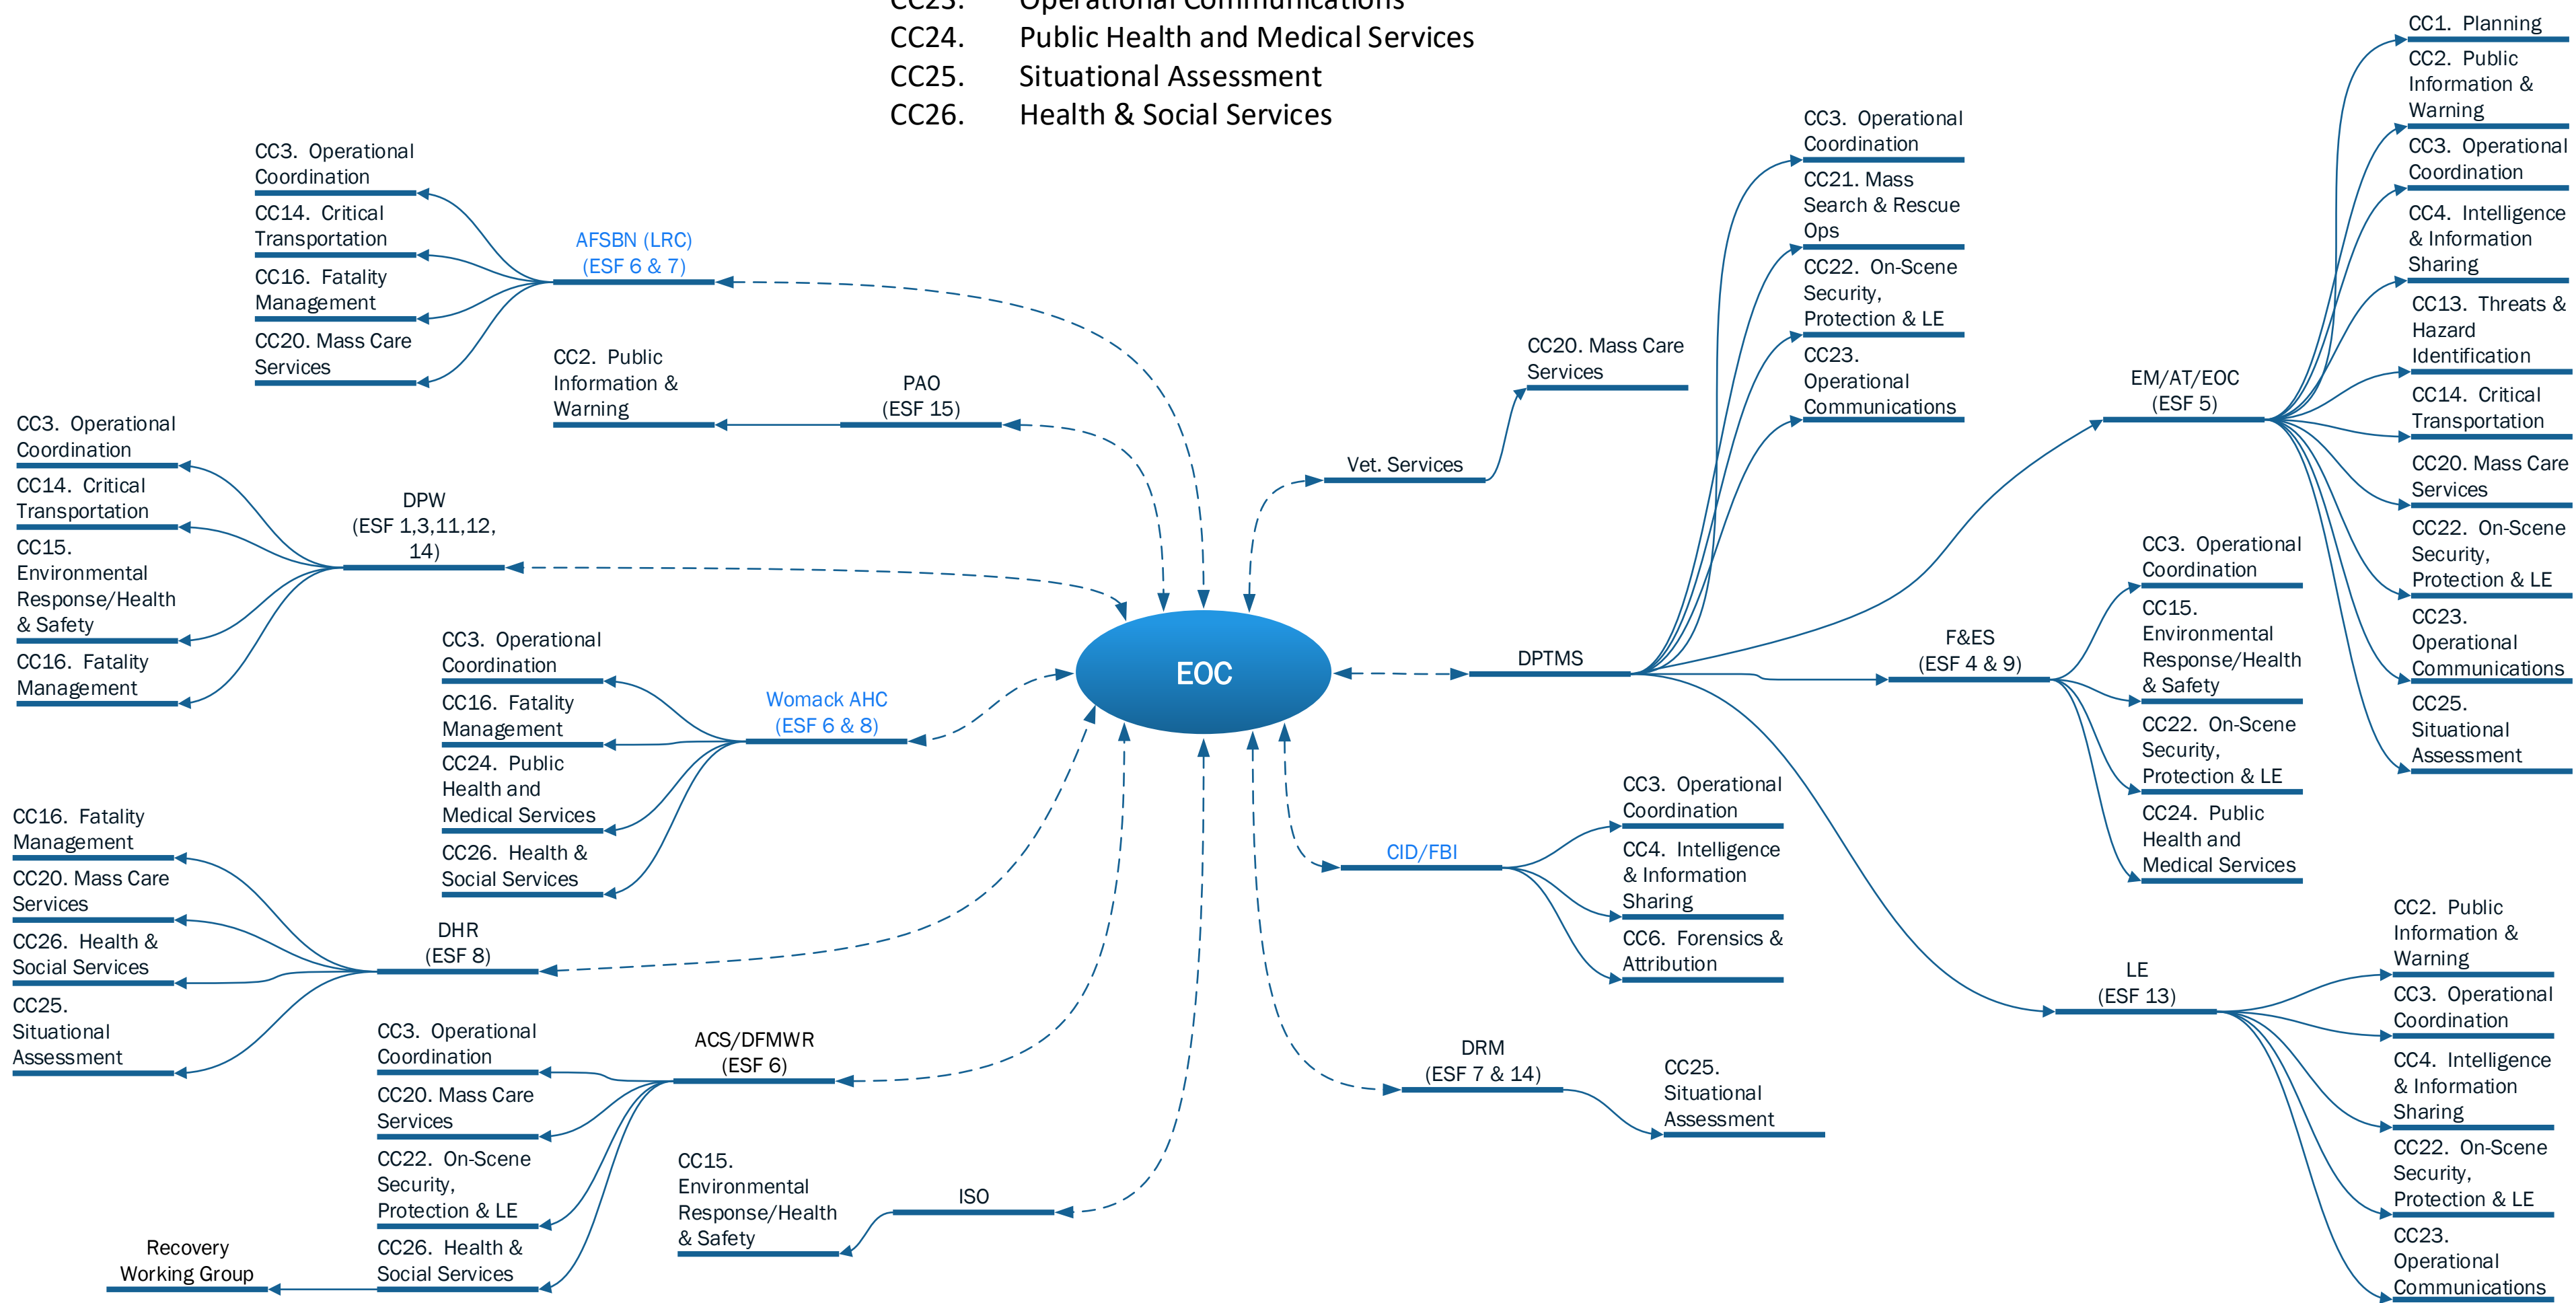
CC23. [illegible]
CC24. Public Health and Medical Services
CC25. Situational Assessment
CC26. Health & Social Services

CC3. Operational Coordination
CC14. Critical Transportation
CC16. Fatality Management
CC20. Mass Care Services

AFSBN (LRC) (ESF 6 & 7)

CC2. Public Information & Warning

PAO (ESF 15)

CC3. Operational Coordination
CC14. Critical Transportation
CC15. Environmental Response/Health & Safety
CC16. Fatality Management

DPW (ESF 1,3,11,12, 14)

CC3. Operational Coordination
CC16. Fatality Management
CC24. Public Health and Medical Services
CC26. Health & Social Services

Womack AHC (ESF 6 & 8)

CC16. Fatality Management
CC20. Mass Care Services
CC26. Health & Social Services
CC25. Situational Assessment

DHR (ESF 8)

CC3. Operational Coordination
CC20. Mass Care Services
CC22. On-Scene Security, Protection & LE
CC26. Health & Social Services

ACS/DFMWR (ESF 6)

Recovery Working Group

CC15. Environmental Response/Health & Safety

ISO

EOC

Vet. Services

CC20. Mass Care Services

CC3. Operational Coordination
CC21. Mass Search & Rescue Ops
CC22. On-Scene Security, Protection & LE
CC23. Operational Communications

DPTMS

EM/AT/EOC (ESF 5)

CC1. Planning
CC2. Public Information & Warning
CC3. Operational Coordination
CC4. Intelligence & Information Sharing
CC13. Threats & Hazard Identification
CC14. Critical Transportation
CC20. Mass Care Services
CC22. On-Scene Security, Protection & LE
CC23. Operational Communications
CC25. Situational Assessment

F&ES (ESF 4 & 9)

CC3. Operational Coordination
CC15. Environmental Response/Health & Safety
CC22. On-Scene Security, Protection & LE
CC24. Public Health and Medical Services

CID/FBI

CC3. Operational Coordination
CC4. Intelligence & Information Sharing
CC6. Forensics & Attribution

DRM (ESF 7 & 14)

CC25. Situational Assessment

LE (ESF 13)

CC2. Public Information & Warning
CC3. Operational Coordination
CC4. Intelligence & Information Sharing
CC22. On-Scene Security, Protection & LE
CC23. Operational Communications